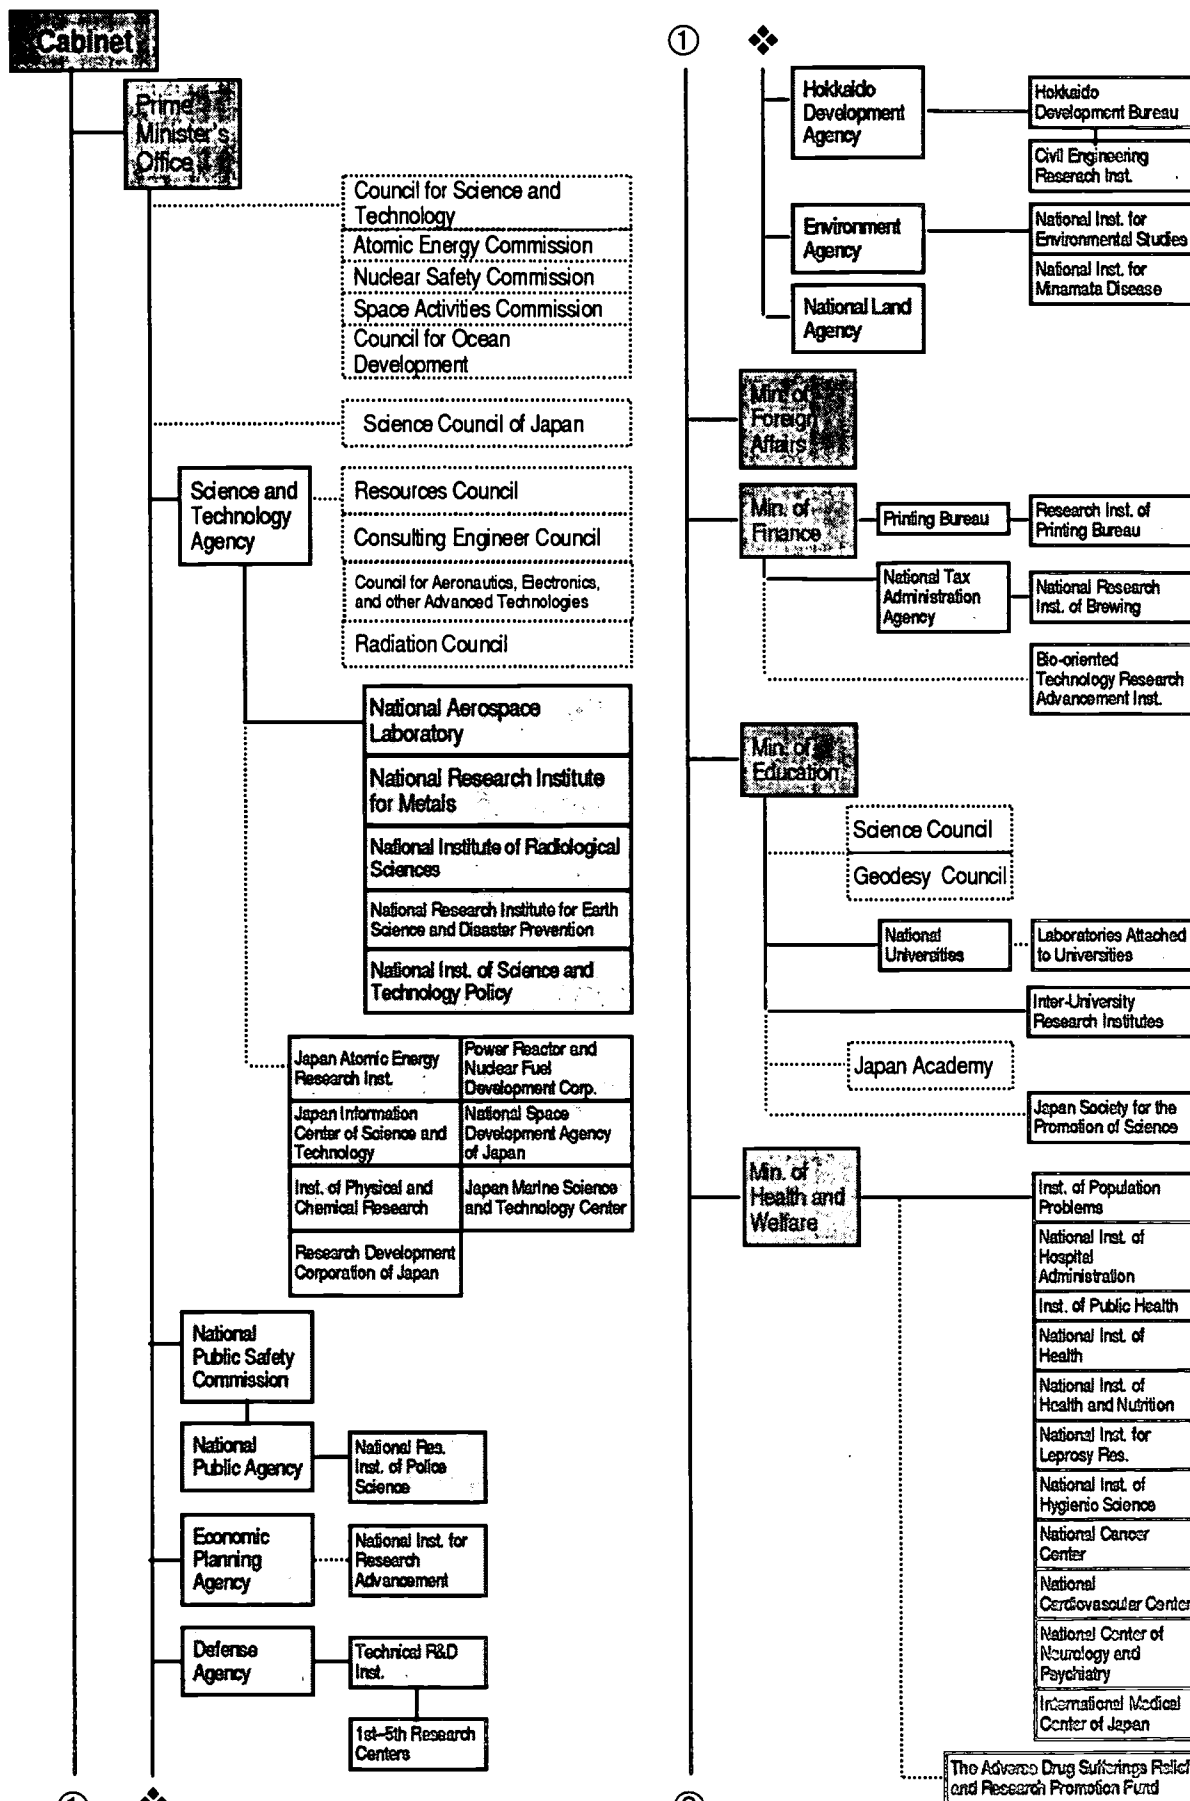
Cabinet

Prime Minister's Office

Council for Science and Technology
Atomic Energy Commission
Nuclear Safety Commission
Space Activities Commission
Council for Ocean Development

Science Council of Japan

Science and Technology Agency

Resources Council
Consulting Engineer Council
Council for Aeronautics, Electronics, and other Advanced Technologies
Radiation Council

National Aerospace Laboratory
National Research Institute for Metals
National Institute of Radiological Sciences
National Research Institute for Earth Science and Disaster Prevention
National Inst. of Science and Technology Policy

| Japan Atomic Energy Research Inst. | Power Reactor and Nuclear Fuel Development Corp. |
|---|---|
| Japan Information Center of Science and Technology | National Space Development Agency of Japan |
| Inst. of Physical and Chemical Research | Japan Marine Science and Technology Center |
| Research Development Corporation of Japan | |

National Public Safety Commission

National Public Agency
National Res. Inst. of Police Science

Economic Planning Agency
National Inst. for Research Advancement

Defense Agency
Technical R&D Inst.
1st–5th Research Centers

①

①

Hokkaido Development Agency
Hokkaido Development Bureau
Civil Engineering Reserach Inst.

Environment Agency
National Inst. for Environmental Studies
National Inst. for Minamata Disease

National Land Agency

Min. of Foreign Affairs

Min. of Finance
Printing Bureau
Research Inst. of Printing Bureau
National Tax Administration Agency
National Research Inst. of Brewing
Bio-oriented Technology Research Advancement Inst.

Min. of Education
Science Council
Geodesy Council
National Universities
Laboratories Attached to Universities
Inter-University Research Institutes
Japan Academy
Japan Society for the Promotion of Science

Min. of Health and Welfare
Inst. of Population Problems
National Inst. of Hospital Administration
Inst. of Public Health
National Inst. of Health
National Inst. of Health and Nutrition
National Inst. for Leprosy Res.
National Inst. of Hygienic Science
National Cancer Center
National Cardiovascular Center
National Center of Neurology and Psychiatry
International Medical Center of Japan
The Adverse Drug Sufferings Relief and Research Promotion Fund